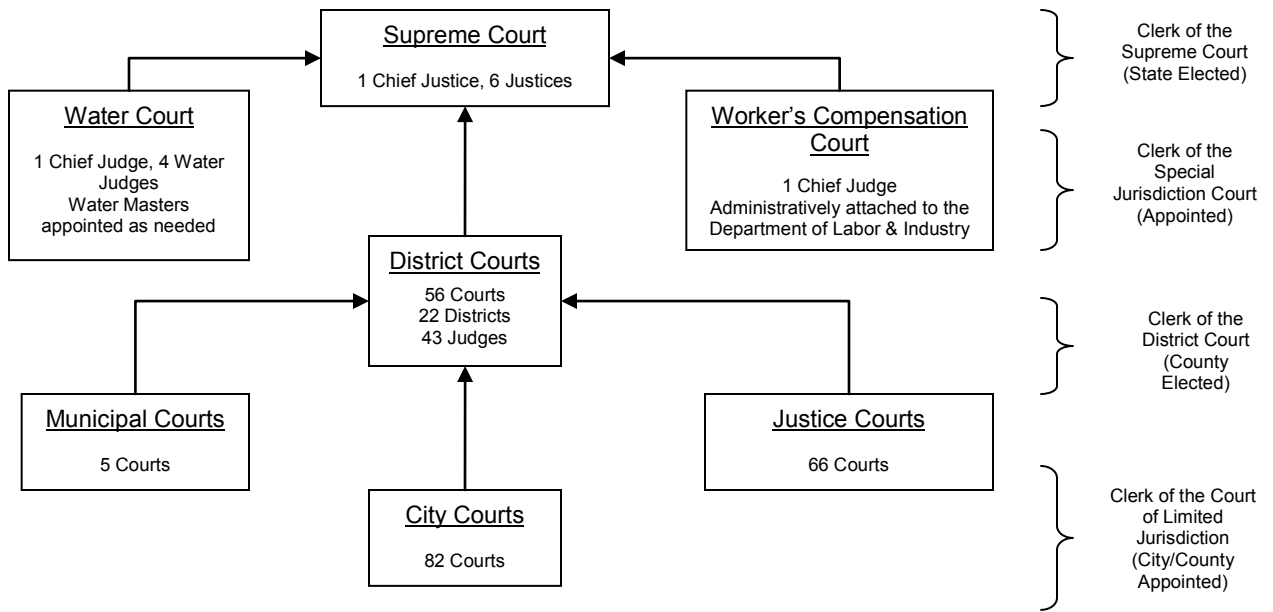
Supreme Court

1 Chief Justice, 6 Justices

Clerk of the Supreme Court (State Elected)

Water Court

1 Chief Judge, 4 Water Judges
Water Masters appointed as needed

Worker's Compensation Court

1 Chief Judge
Administratively attached to the Department of Labor & Industry

Clerk of the Special Jurisdiction Court (Appointed)

District Courts

56 Courts
22 Districts
43 Judges

Clerk of the District Court (County Elected)

Municipal Courts

5 Courts

Justice Courts

66 Courts

City Courts

82 Courts

Clerk of the Court of Limited Jurisdiction (City/County Appointed)